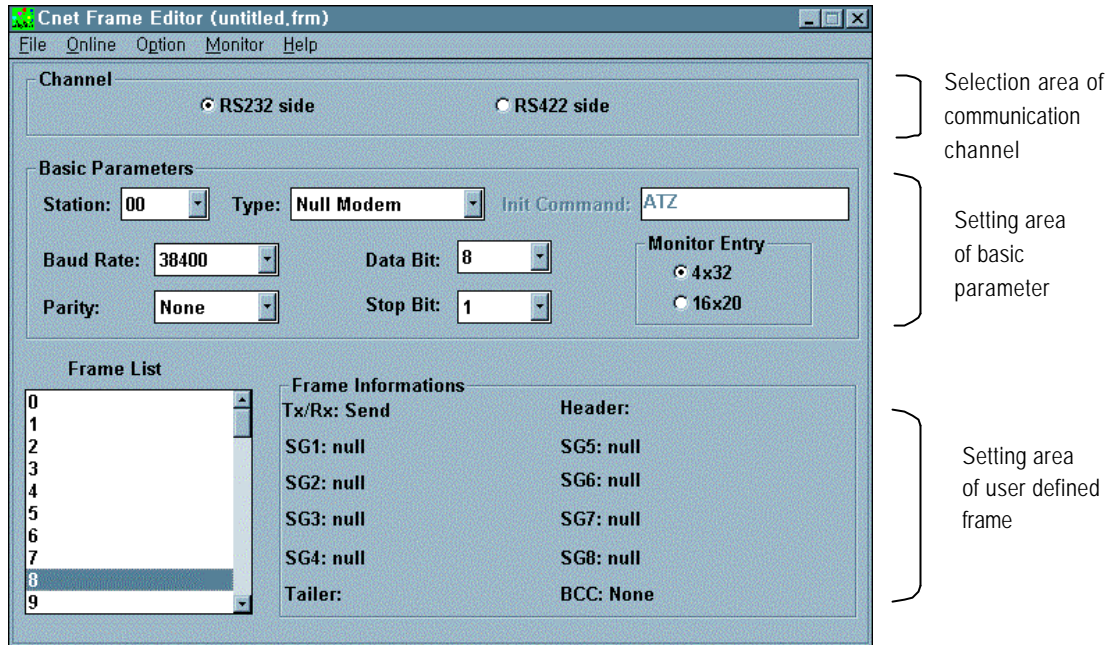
Cnet Frame Editor (untitled.frm)

File Online Option Monitor Help

Channel

RS232 side

RS422 side

Selection area of communication channel

Basic Parameters

Station: 00

Type: Null Modem

Init Command: ATZ

Baud Rate: 38400

Data Bit: 8

Monitor Entry

4x32

16x20

Parity: None

Stop Bit: 1

Setting area of basic parameter

Frame List

0
1
2
3
4
5
6
7
8
9

Frame Informations

Tx/Rx: Send

Header:

SG1: null

SG5: null

SG2: null

SG6: null

SG3: null

SG7: null

SG4: null

SG8: null

Tailer:

BCC: None

Setting area of user defined frame